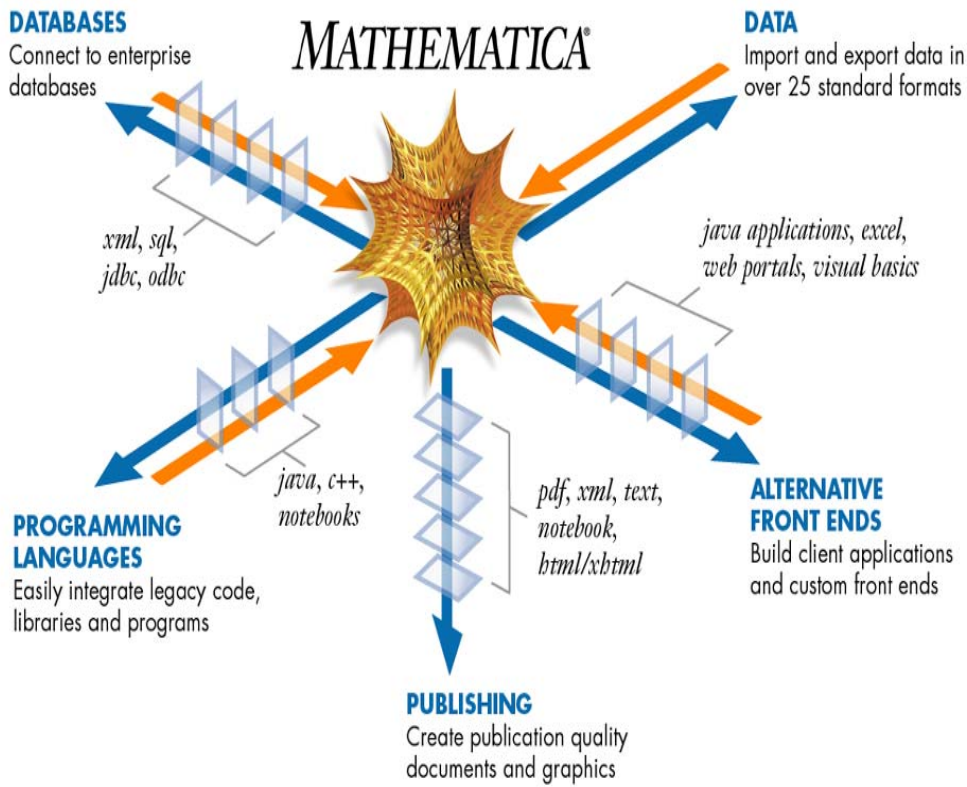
DATABASES
Connect to enterprise databases

MATHEMATICA®

DATA
Import and export data in over 25 standard formats

xml, sql, jdbc, odbc

java applications, excel, web portals, visual basics

java, c++, notebooks

pdf, xml, text, notebook, html/xhtml

ALTERNATIVE FRONT ENDS
Build client applications and custom front ends

PROGRAMMING LANGUAGES
Easily integrate legacy code, libraries and programs

PUBLISHING
Create publication quality documents and graphics